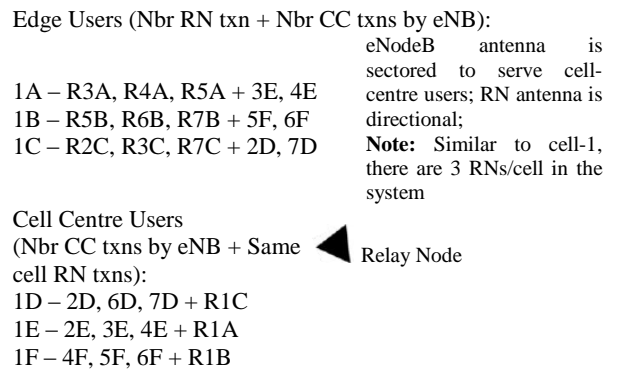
Edge Users (Nbr RN txn + Nbr CC txns by eNB):

1A – R3A, R4A, R5A + 3E, 4E
1B – R5B, R6B, R7B + 5F, 6F
1C – R2C, R3C, R7C + 2D, 7D

eNodeB antenna is sectored to serve cell-centre users; RN antenna is directional;
**Note:** Similar to cell-1, there are 3 RNs/cell in the system

Cell Centre Users
(Nbr CC txns by eNB + Same cell RN txns):
1D – 2D, 6D, 7D + R1C
1E – 2E, 3E, 4E + R1A
1F – 4F, 5F, 6F + R1B

Relay Node